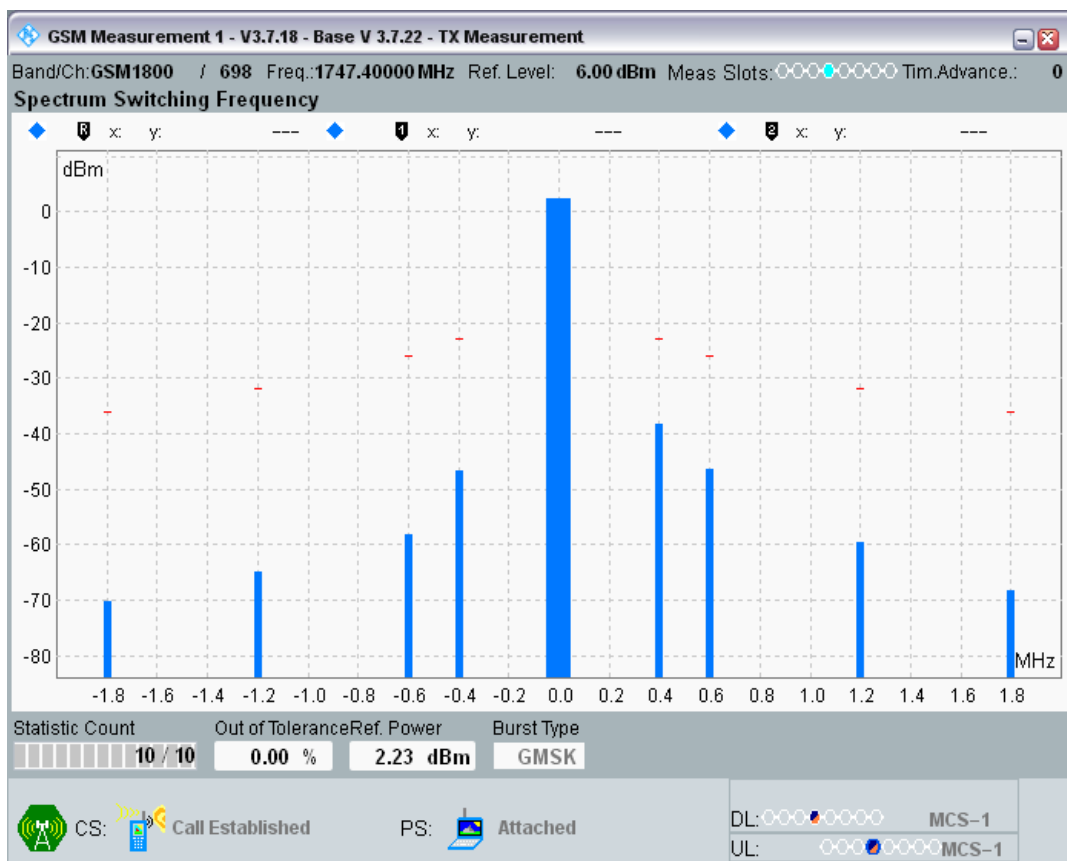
GSM Measurement 1 - V3.7.18 - Base V 3.7.22 - TX Measurement

Band/Ch: GSM1800 / 698 Freq.: 1747.40000 MHz Ref. Level: 6.00 dBm Meas Slots: Tim.Advance.: 0

Spectrum Switching Frequency

R x: y: --- 1 x: y: --- 2 x: y: ---

dBm

0
-10
-20
-30
-40
-50
-60
-70
-80

MHz

-1.8 -1.6 -1.4 -1.2 -1.0 -0.8 -0.6 -0.4 -0.2 0.0 0.2 0.4 0.6 0.8 1.0 1.2 1.4 1.6 1.8

Statistic Count 10 / 10

Out of Tolerance 0.00 %

Ref. Power 2.23 dBm

Burst Type GMSK

CS: Call Established

PS: Attached

DL: MCS-1

UL: MCS-1